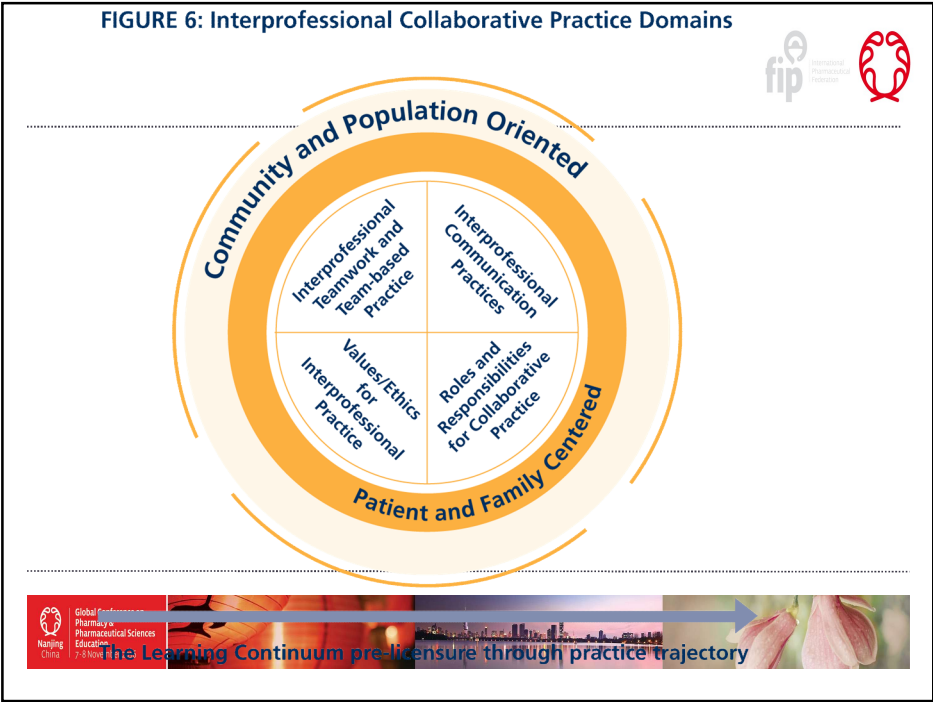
FIGURE 6: Interprofessional Collaborative Practice Domains

fip International Pharmaceutical Federation

Community and Population Oriented

Interprofessional Teamwork and Team-based Practice

Interprofessional Communication Practices

Values/Ethics for Interprofessional Practice

Roles and Responsibilities for Collaborative Practice

Patient and Family Centered

Nanjing China

Global Conference on Pharmacy & Pharmaceutical Sciences Education 7-8 Nove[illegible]

The Learning Continuum pre-licensure through practice trajectory